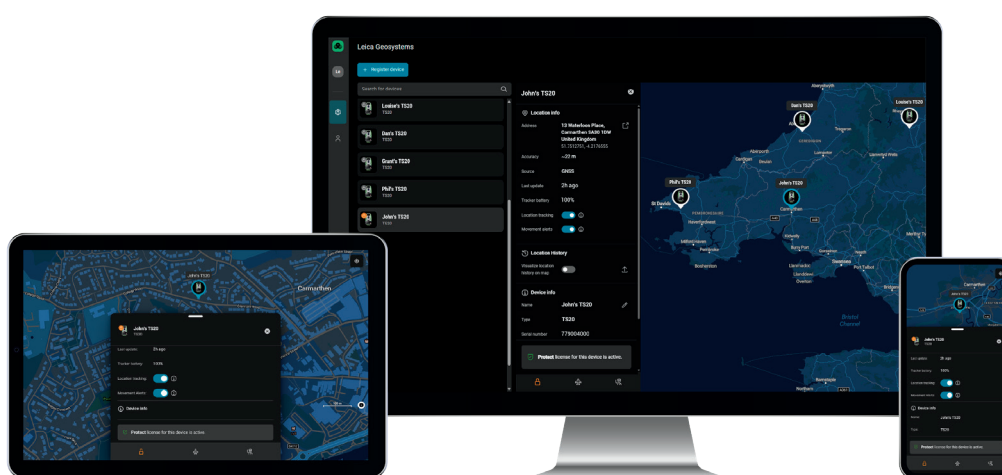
Leica Geosystems

LG

+ Register device

Search for devices

Louise's TS20
TS20

Dan's TS20
TS20

Grant's TS20
TS20

Phil's TS20
TS20

John's TS20
TS20

John's TS20

Location info

Address
13 Waterloo Place, Carmarthen SA30 1DW United Kingdom
51.7512751, -4.2176555

Accuracy ~23 m

Source GNSS

Last update 2h ago

Tracker battery 100%

Location tracking

Movement alerts

Location History

Visualise location history on map

Device info

Name John's TS20

Type TS20

Serial number 779004000

Protect license for this device is active.

Dan's TS20

Louise's TS20

Phil's TS20

Grant's TS20

Aberystwyth

Cardigan

St Davids

Carmarthen

Swansea

Bristol Channel

Carmarthen

John's TS20
TS20

Last update 2h ago

Tracker battery 100%

Location tracking

Movement alerts

Device info

Protect license for this device is active.

John's TS20
TS20

Last update 2h ago

Tracker battery 100%

Location tracking

Movement alerts

Device info

Name John's TS20

Type TS20

Protect license for this device is active.